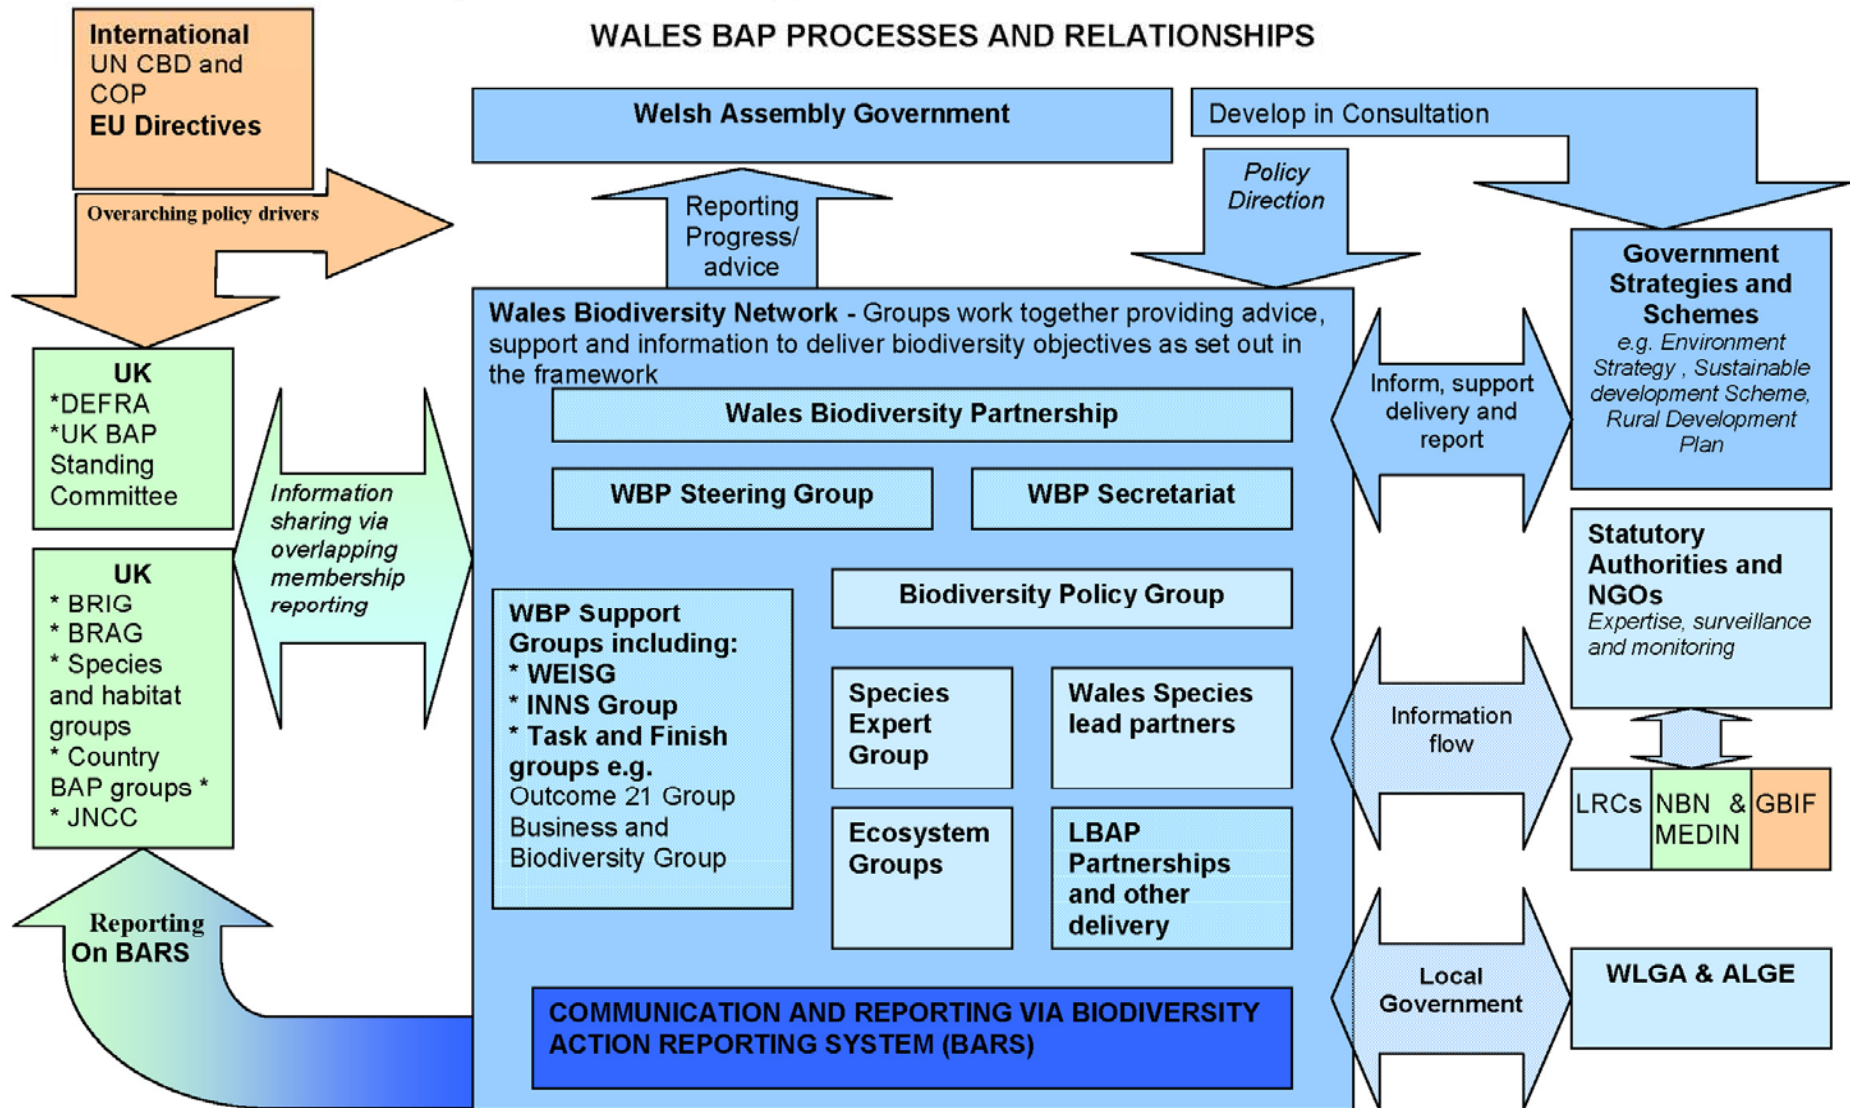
WALES BAP PROCESSES AND RELATIONSHIPS

International
UN CBD and COP
EU Directives

Overarching policy drivers

Welsh Assembly Government

Develop in Consultation

Reporting Progress/ advice

Policy Direction

Government Strategies and Schemes
e.g. Environment Strategy , Sustainable development Scheme, Rural Development Plan

UK
*DEFRA
*UK BAP Standing Committee

Information sharing via overlapping membership reporting

Wales Biodiversity Network - Groups work together providing advice, support and information to deliver biodiversity objectives as set out in the framework

Wales Biodiversity Partnership

WBP Steering Group

WBP Secretariat

Inform, support delivery and report

Statutory Authorities and NGOs
Expertise, surveillance and monitoring

UK
* BRIG
* BRAG
* Species and habitat groups
* Country BAP groups *
* JNCC

WBP Support Groups including:
* WEISG
* INNS Group
* Task and Finish groups e.g.
Outcome 21 Group
Business and Biodiversity Group

Biodiversity Policy Group

Species Expert Group

Wales Species lead partners

Information flow

LRCs

NBN & MEDIN

GBIF

Ecosystem Groups

LBAP Partnerships and other delivery

Reporting On BARS

Local Government

WLGA & ALGE

COMMUNICATION AND REPORTING VIA BIODIVERSITY ACTION REPORTING SYSTEM (BARS)